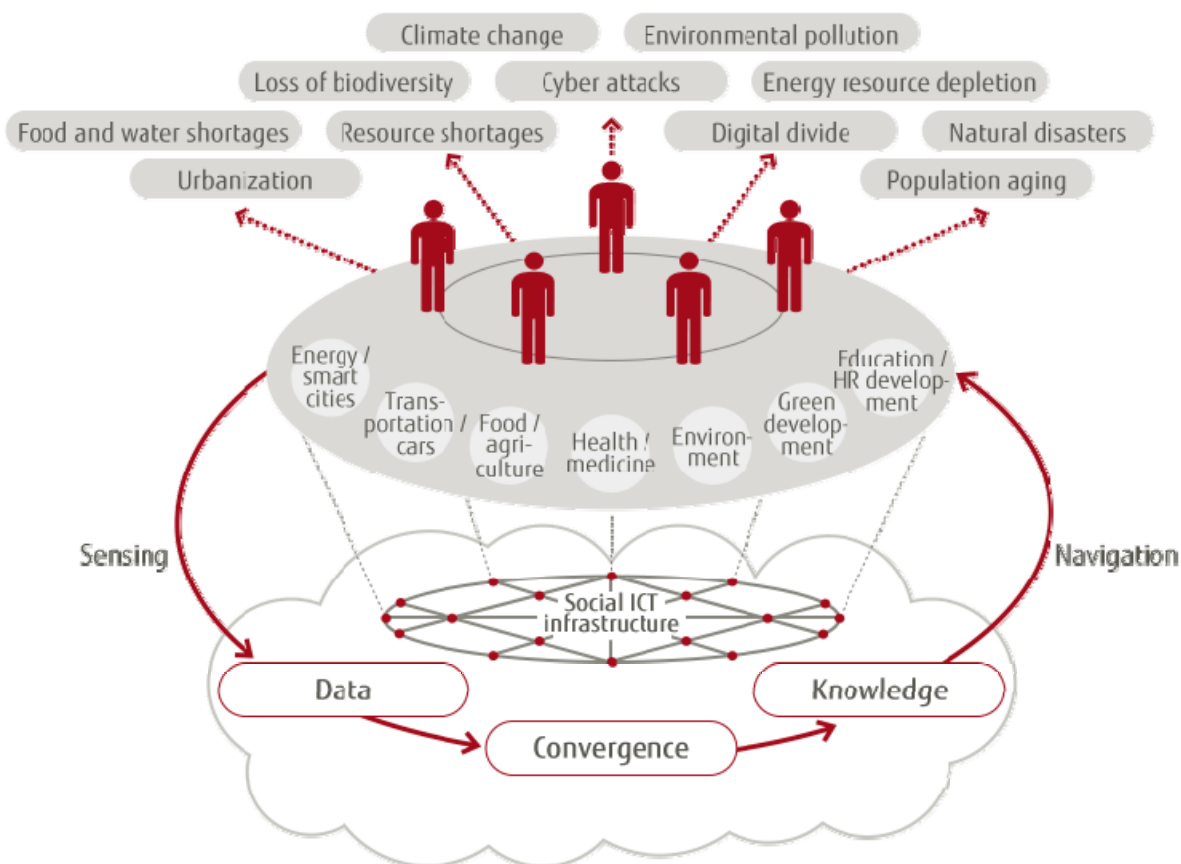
Climate change
Environmental pollution
Loss of biodiversity
Cyber attacks
Energy resource depletion
Food and water shortages
Resource shortages
Digital divide
Natural disasters
Urbanization
Population aging

Energy / smart cities
Transportation / cars
Food / agriculture
Health / medicine
Environment
Green development
Education / HR development

Sensing
Navigation
Social ICT infrastructure
Data
Convergence
Knowledge